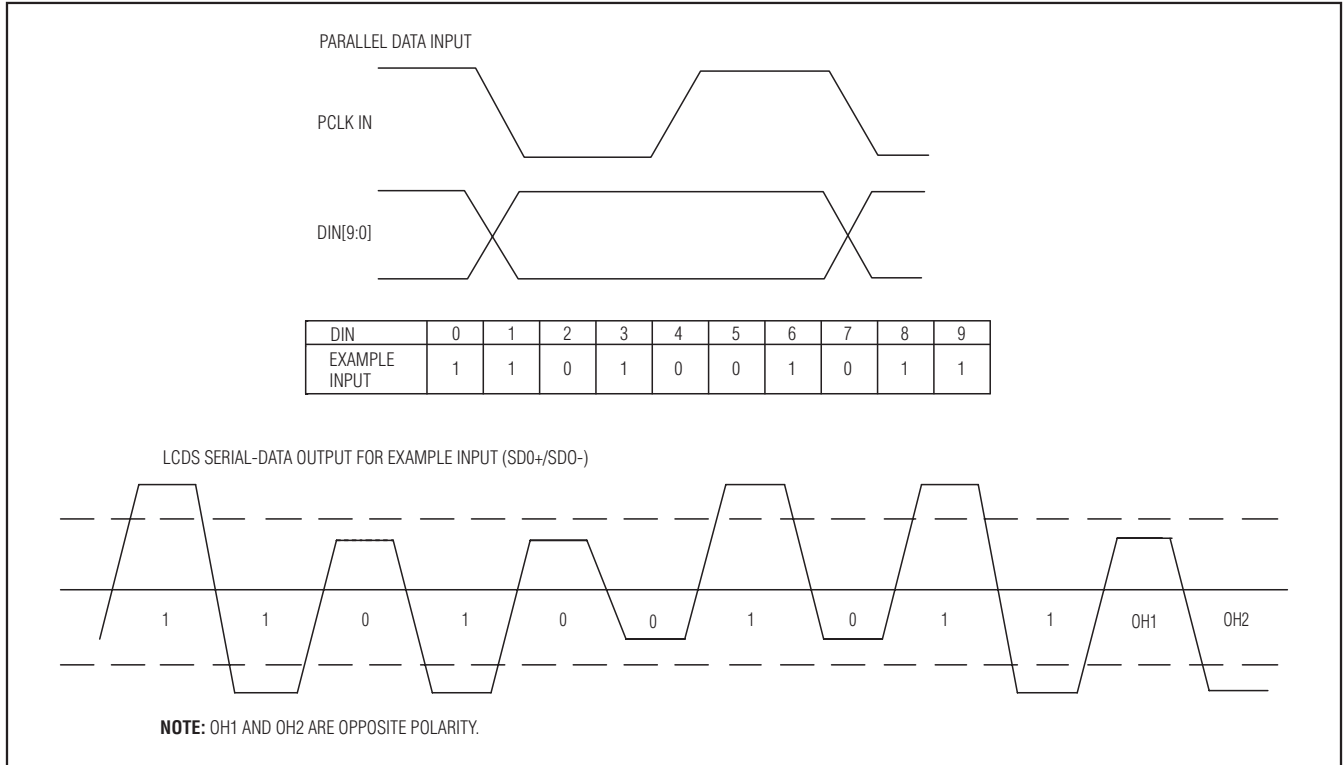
PARALLEL DATA INPUT

PCLK IN

DIN[9:0]

| DIN | 0 | 1 | 2 | 3 | 4 | 5 | 6 | 7 | 8 | 9 |
|---|---|---|---|---|---|---|---|---|---|---|
| EXAMPLE INPUT | 1 | 1 | 0 | 1 | 0 | 0 | 1 | 0 | 1 | 1 |

LCDS SERIAL-DATA OUTPUT FOR EXAMPLE INPUT (SD0+/SDO-)

1 1 0 1 0 0 1 0 1 1 OH1 OH2

**NOTE:** OH1 AND OH2 ARE OPPOSITE POLARITY.